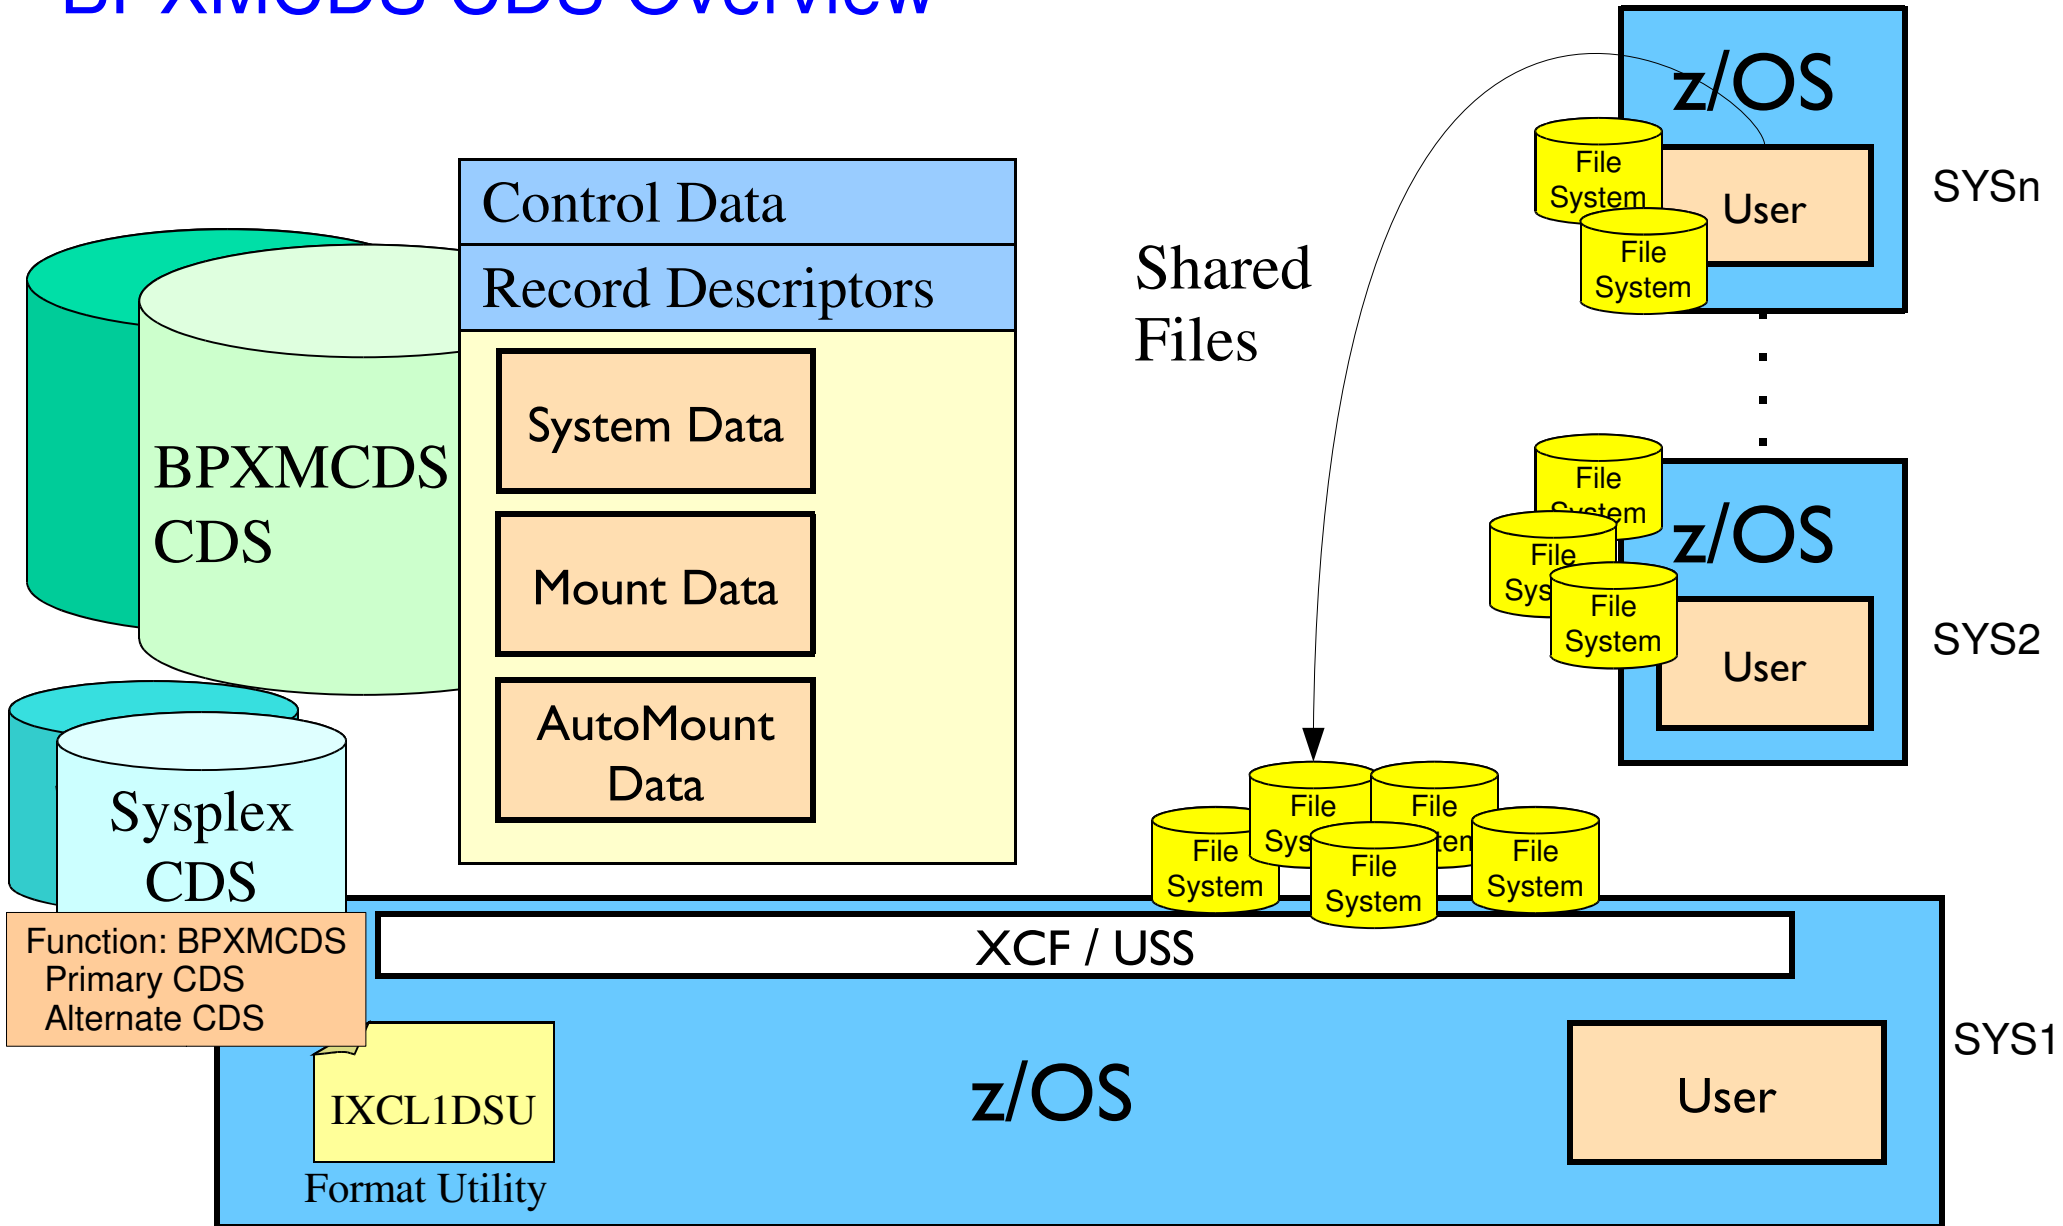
BPXMCDS CDS Overview

z/OS

File System

User

File System

SYSn

Control Data

Record Descriptors

System Data

Mount Data

AutoMount Data

Shared Files

BPXMCDS CDS

File System

z/OS

File Sys

File System

User

SYS2

Sysplex CDS

File System

File System

File System

File System

File System

Function: BPXMCDS
Primary CDS
Alternate CDS

XCF / USS

IXCL1DSU

Format Utility

z/OS

User

SYS1